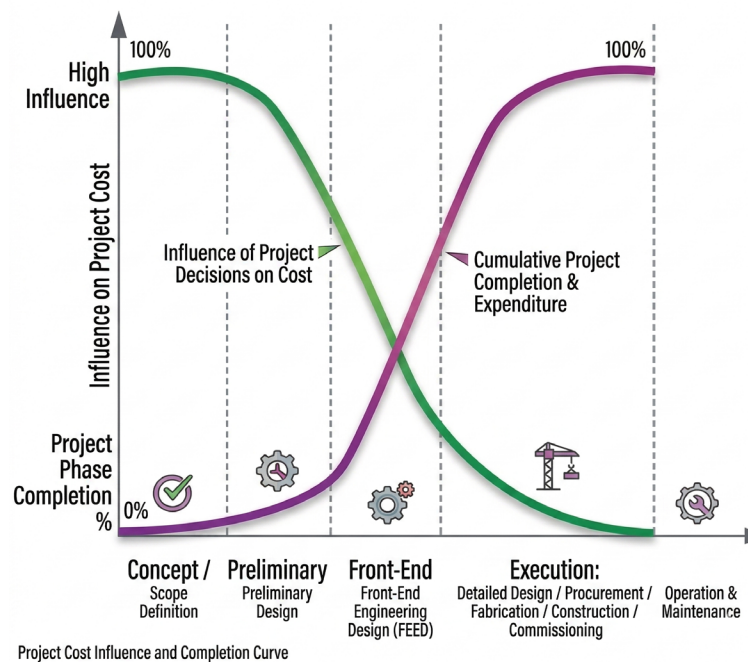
100%

100%

High Influence

Influence on Project Cost

Influence of Project Decisions on Cost

Cumulative Project Completion & Expenditure

Project Phase Completion %

0%

Concept / Scope Definition

Preliminary Preliminary Design

Front-End Front-End Engineering Design (FEED)

Execution: Detailed Design / Procurement / Fabrication / Construction / Commissioning

Operation & Maintenance

Project Cost Influence and Completion Curve